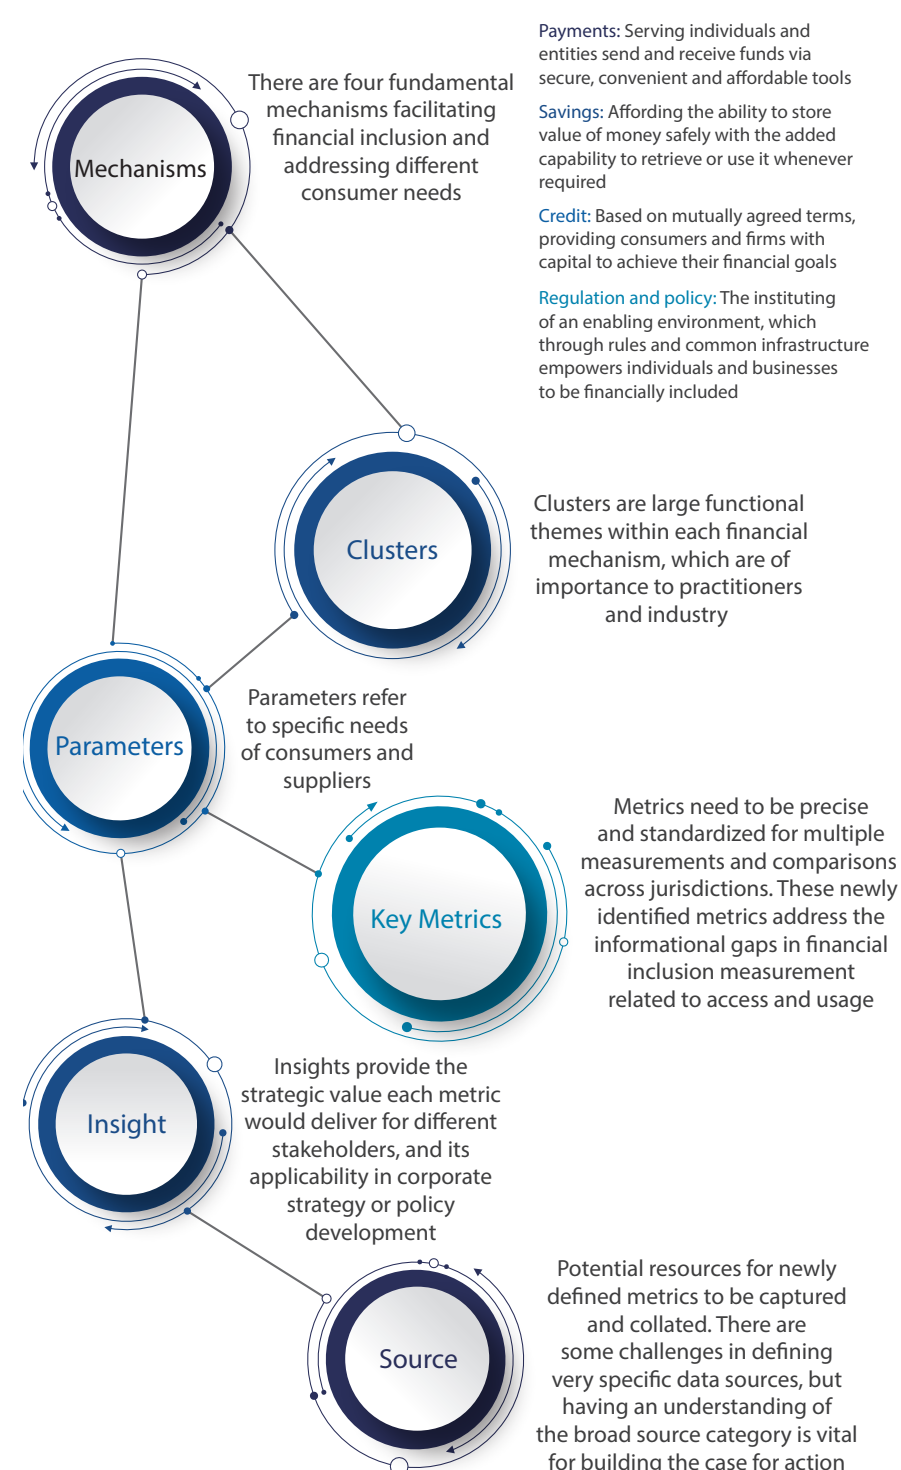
Mechanisms

There are four fundamental mechanisms facilitating financial inclusion and addressing different consumer needs

Payments: Serving individuals and entities send and receive funds via secure, convenient and affordable tools

Savings: Affording the ability to store value of money safely with the added capability to retrieve or use it whenever required

Credit: Based on mutually agreed terms, providing consumers and firms with capital to achieve their financial goals

Regulation and policy: The instituting of an enabling environment, which through rules and common infrastructure empowers individuals and businesses to be financially included

Clusters

Clusters are large functional themes within each financial mechanism, which are of importance to practitioners and industry

Parameters

Parameters refer to specific needs of consumers and suppliers

Key Metrics

Metrics need to be precise and standardized for multiple measurements and comparisons across jurisdictions. These newly identified metrics address the informational gaps in financial inclusion measurement related to access and usage

Insight

Insights provide the strategic value each metric would deliver for different stakeholders, and its applicability in corporate strategy or policy development

Source

Potential resources for newly defined metrics to be captured and collated. There are some challenges in defining very specific data sources, but having an understanding of the broad source category is vital for building the case for action